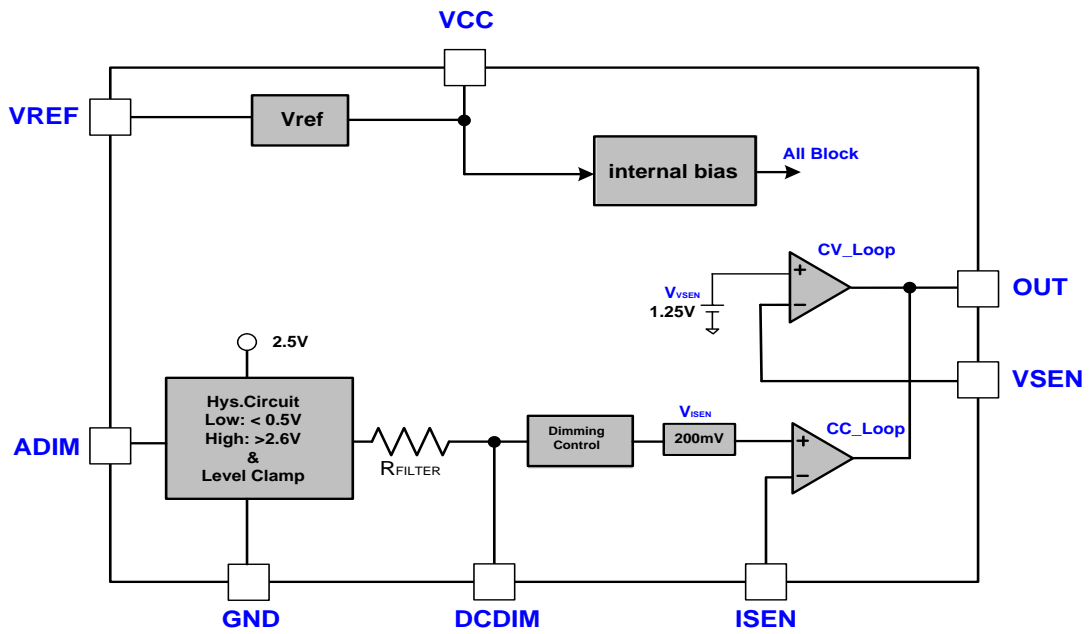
VCC

VREF

Vref

internal bias

All Block

CV_Loop

$V_{VSEN}$
1.25V

OUT

VSEN

2.5V

Hys.Circuit
Low: < 0.5V
High: >2.6V
&
Level Clamp

ADIM

$R_{FILTER}$

Dimming Control

$V_{ISEN}$

200mV

CC_Loop

GND

DCDIM

ISEN